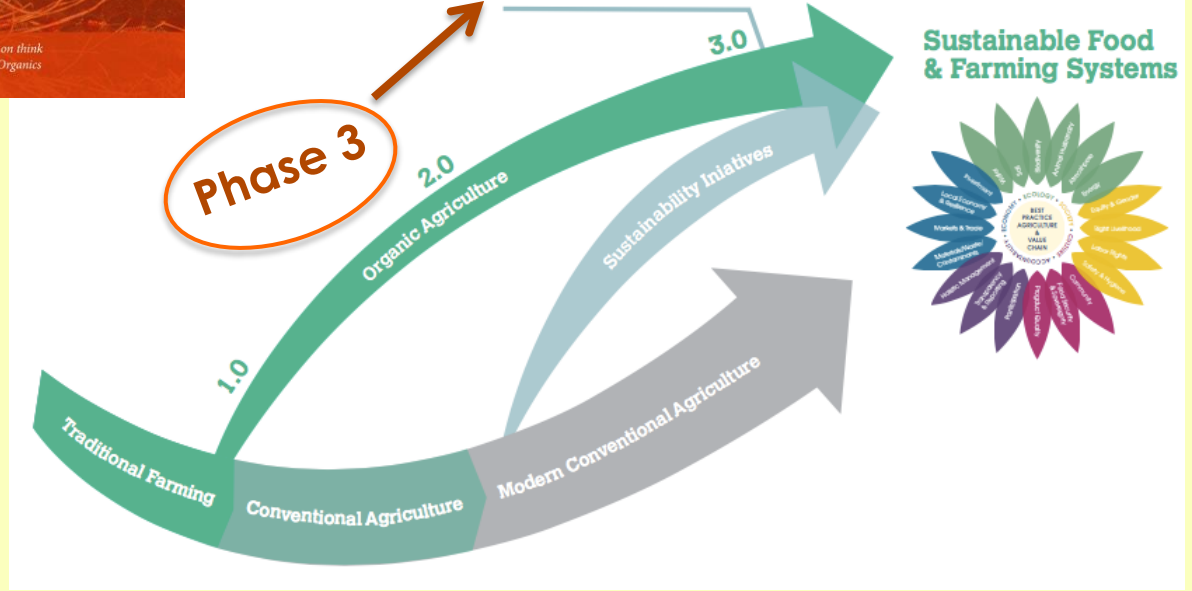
on think
Organics

Phase 3

3.0

2.0

1.0

Organic Agriculture

Sustainability Iniatives

Sustainable Food & Farming Systems

BEST PRACTICE AGRICULTURE & VALUE CHAIN

ECOLOGY
SOCIETY
CULTURE
ACCOUNTABILITY
ECONOMY

Soil
Biodiversity
Animal Husbandry
Atmosphere
Energy
Equity & Gender
Right Livelihood
Labour Rights
Safety & Hygiene
Community
Food Security & Sovereignty
Product Quality
Participation
Transparency & Reporting
Holistic Management
Materials/Waste/Contaminants
Markets & Trade
Local Economy & Resilience
Investment
Water

Traditional Farming

Conventional Agriculture

Modern Conventional Agriculture